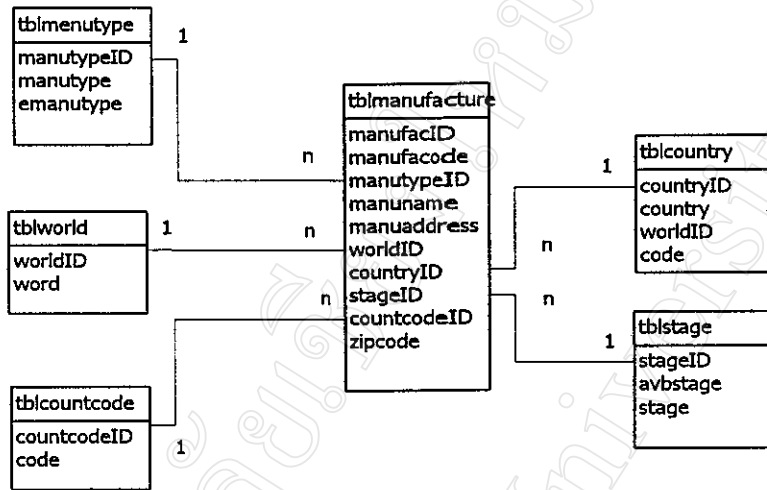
tblmenutype
manutypeID
manutype
emanutype

1

n

tblmanufacture
manufacID
manufacode
manutypeID
manuname
manuaddress
worldID
countryID
stageID
countcodeID
zipcode

1

tblcountry
countryID
country
worldID
code

tblworld
worldID
word

1

n

n

n

n

tblstage
stageID
avbstage
stage

1

tblcountcode
countcodeID
code

1